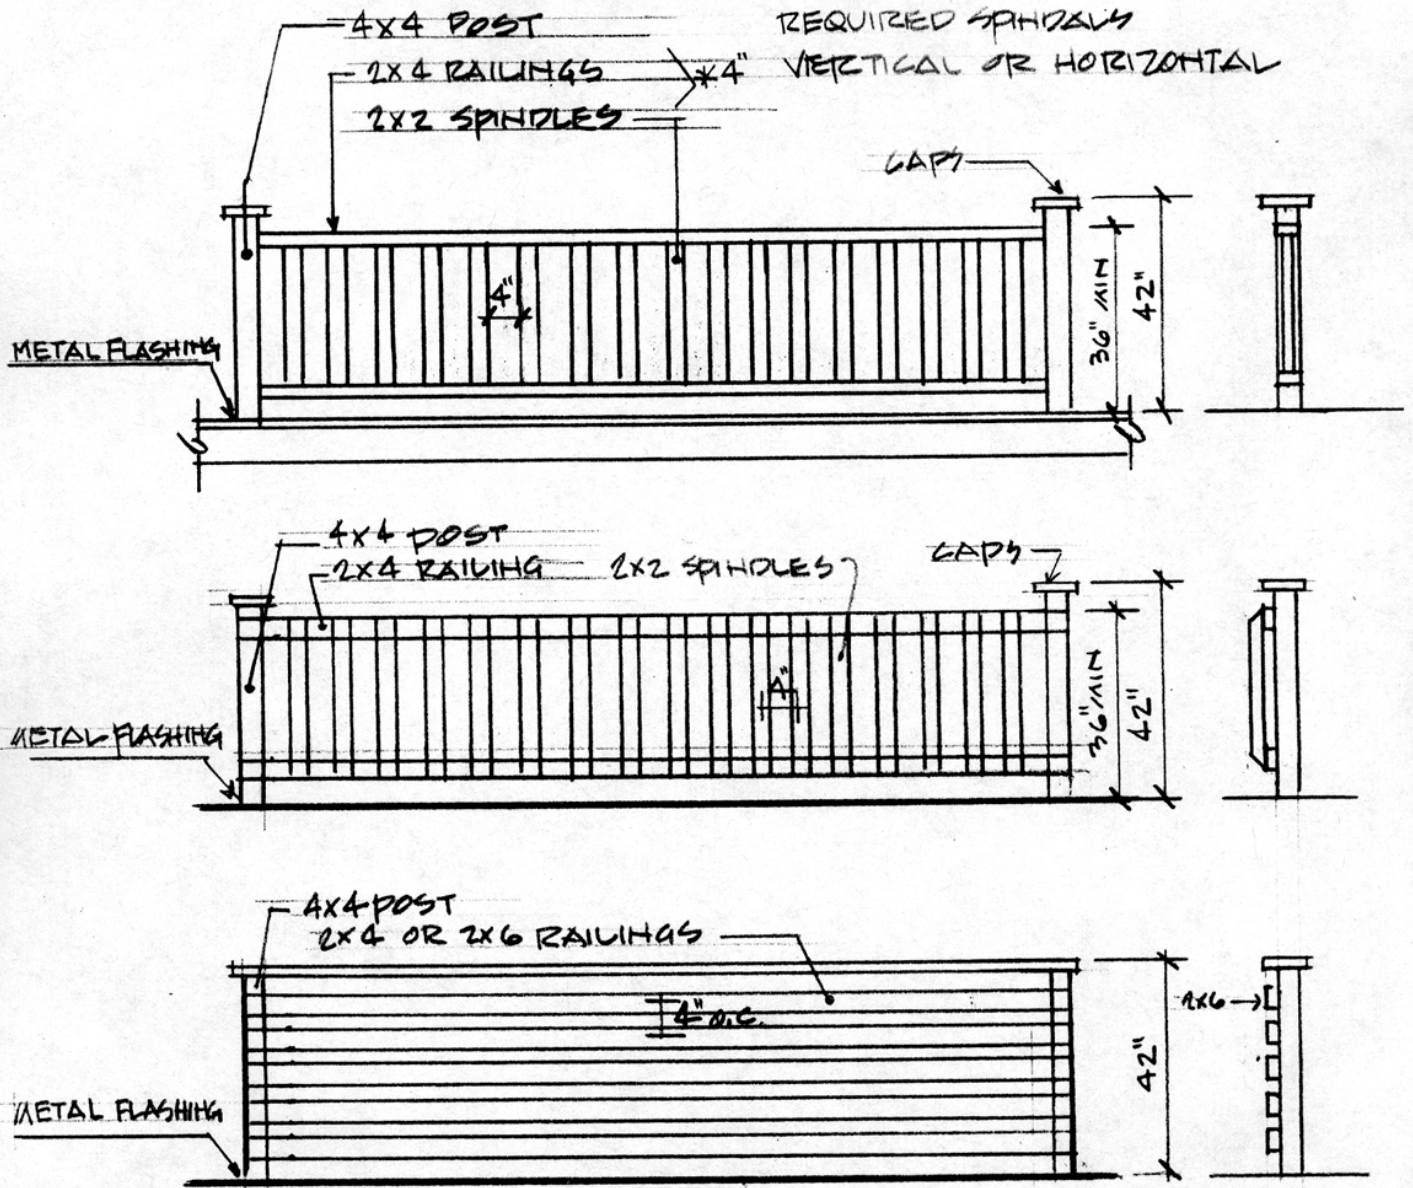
4x4 POST
2x4 RAILINGS
*4"
2x2 SPINDLES
REQUIRED SPINDALS VERTICAL OR HORIZONTAL
CAPS
4"
36" MIN
42"
METAL FLASHING

4x4 POST
2x4 RAILING
2x2 SPINDLES
CAPS
4"
36" MIN
42"
METAL FLASHING

4x4 POST
2x4 OR 2x6 RAILINGS
4" o.c.
42"
2x6
METAL FLASHING